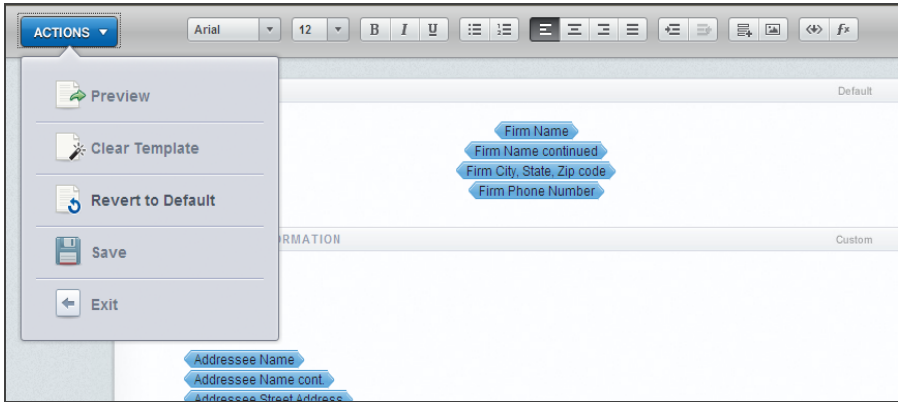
ACTIONS ▼

Arial

12

B I U

Preview

Clear Template

Revert to Default

Save

Exit

Default

Firm Name

Firm Name continued

Firm City, State, Zip code

Firm Phone Number

ORMATION

Custom

Addressee Name

Addressee Name cont.

Addressee Street Address